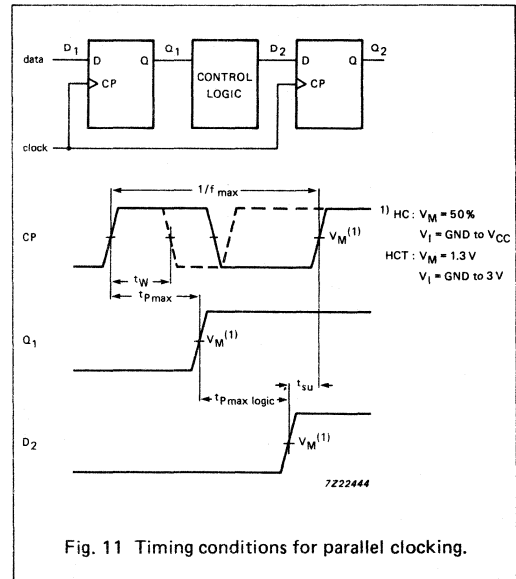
data
$D_1$
D
Q
$Q_1$
CP
CONTROL LOGIC
$D_2$
D
Q
$Q_2$
CP
clock

$1/f_{max}$
CP
$t_W$
$t_{P max}$
$V_M^{(1)}$
$Q_1$
$V_M^{(1)}$
$t_{P max\ logic}$
$t_{su}$
$D_2$
$V_M^{(1)}$

1) HC : $V_M = 50\%$
$V_I$ = GND to $V_{CC}$
HCT : $V_M = 1.3$ V
$V_I$ = GND to 3 V

7Z22444

Fig. 11 Timing conditions for parallel clocking.